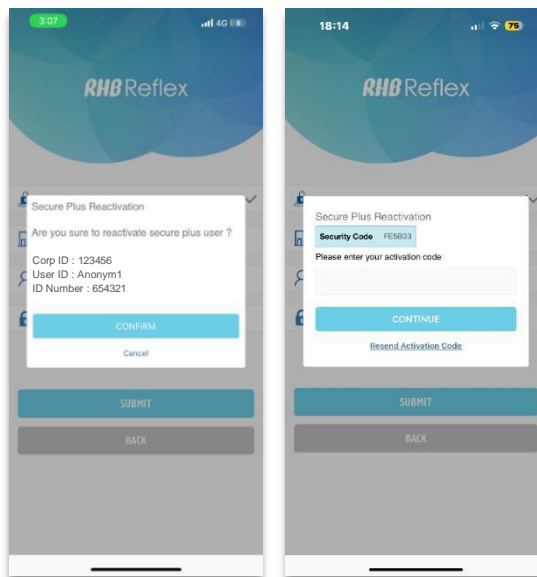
3:07
4G

RHB Reflex

Secure Plus Reactivation

Are you sure to reactivate secure plus user ?

Corp ID : 123456
User ID : Anonym1
ID Number : 654321

CONFIRM

Cancel

SUBMIT

BACK

18:14
75

RHB Reflex

Secure Plus Reactivation

Security Code FE5B33

Please enter your activation code

CONTINUE

Resend Activation Code

SUBMIT

BACK